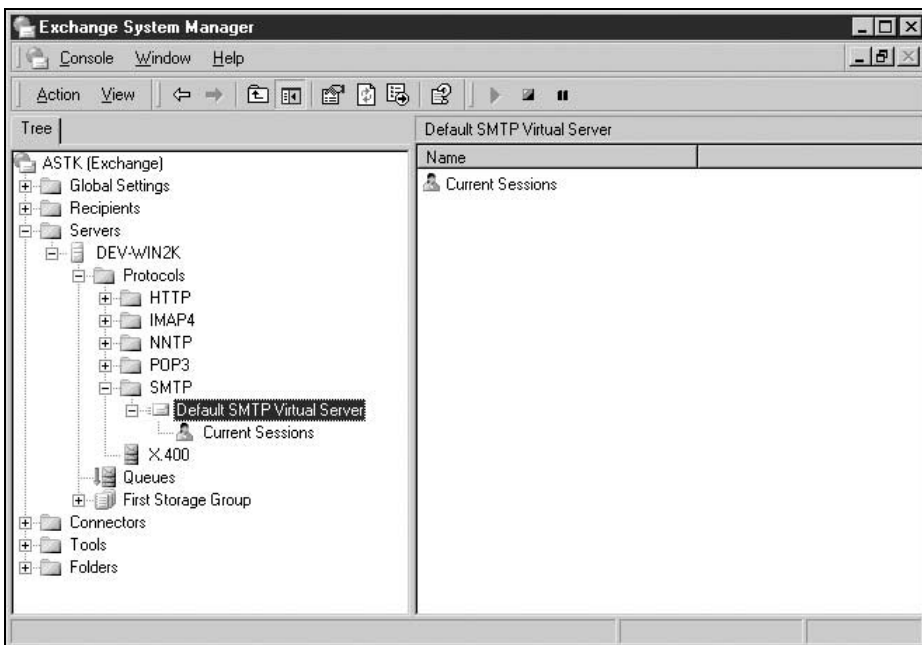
Exchange System Manager

Console Window Help

Action View

Tree

ASTK (Exchange)
Global Settings
Recipients
Servers
DEV-WIN2K
Protocols
HTTP
IMAP4
NNTP
POP3
SMTP
Default SMTP Virtual Server
Current Sessions
X.400
Queues
First Storage Group
Connectors
Tools
Folders

Default SMTP Virtual Server

| Name | |
|---|---|
| Current Sessions | |